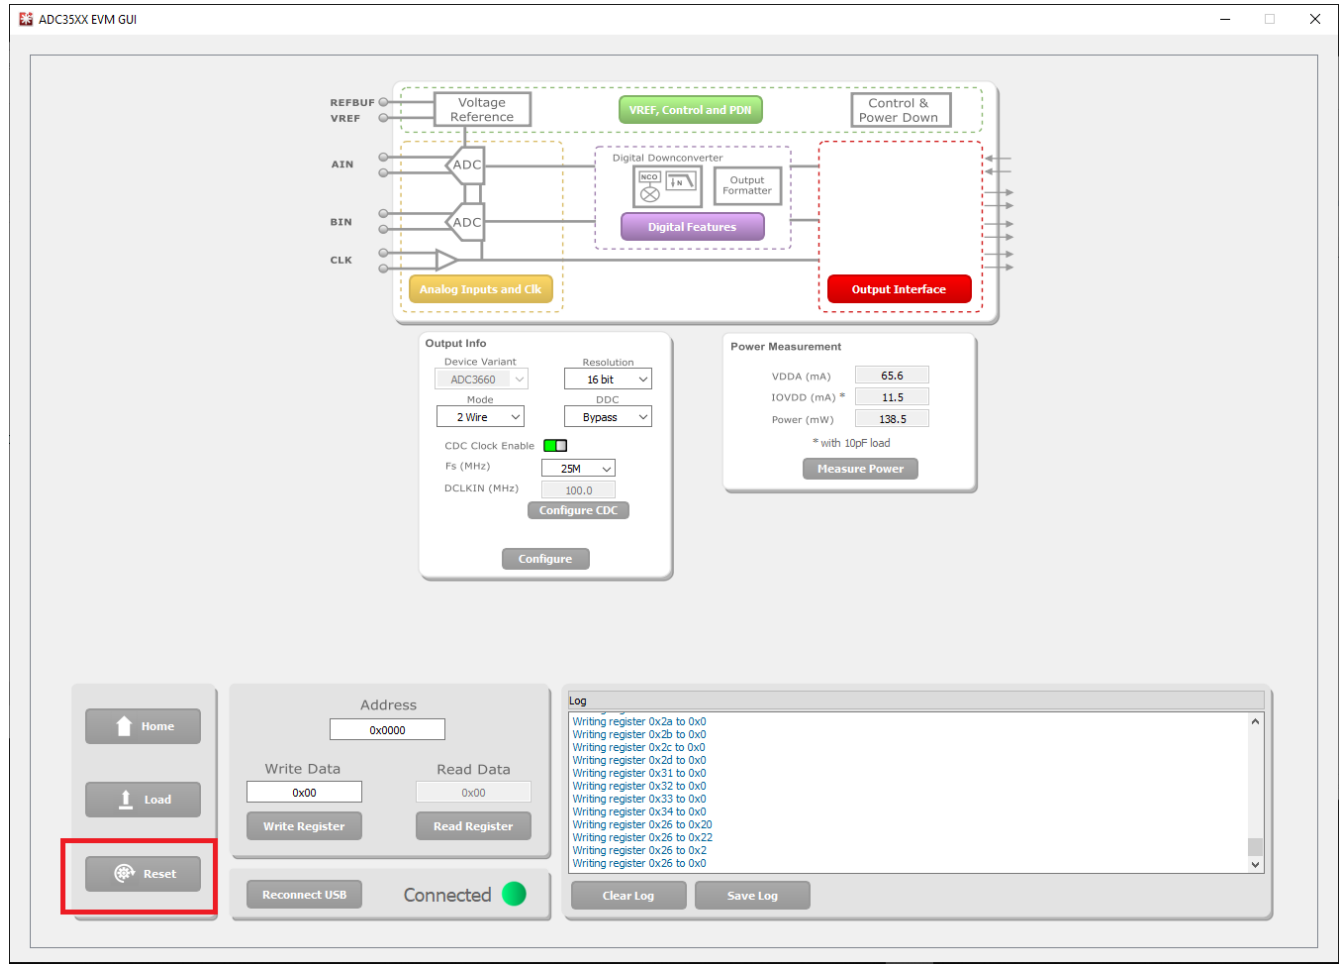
ADC35XX EVM GUI

REFBUF
VREF
Voltage Reference
VREF, Control and PDN
Control & Power Down
AIN
ADC
Digital Downconverter
NCO
Output Formatter
BIN
ADC
Digital Features
CLK
Analog Inputs and Clk
Output Interface

Output Info
Device Variant
ADC3660
Resolution
16 bit
Mode
2 Wire
DDC
Bypass
CDC Clock Enable
Fs (MHz)
25M
DCLKIN (MHz)
100.0
Configure CDC
Configure

Power Measurement
VDDA (mA) 65.6
IOVDD (mA) * 11.5
Power (mW) 138.5
* with 10pF load
Measure Power

Home
Load
Reset

Address
0x0000
Write Data
0x00
Read Data
0x00
Write Register
Read Register

Reconnect USB
Connected

Log
Writing register 0x2a to 0x0
Writing register 0x2b to 0x0
Writing register 0x2c to 0x0
Writing register 0x2d to 0x0
Writing register 0x31 to 0x0
Writing register 0x32 to 0x0
Writing register 0x33 to 0x0
Writing register 0x34 to 0x0
Writing register 0x26 to 0x20
Writing register 0x26 to 0x22
Writing register 0x26 to 0x2
Writing register 0x26 to 0x0
Clear Log
Save Log